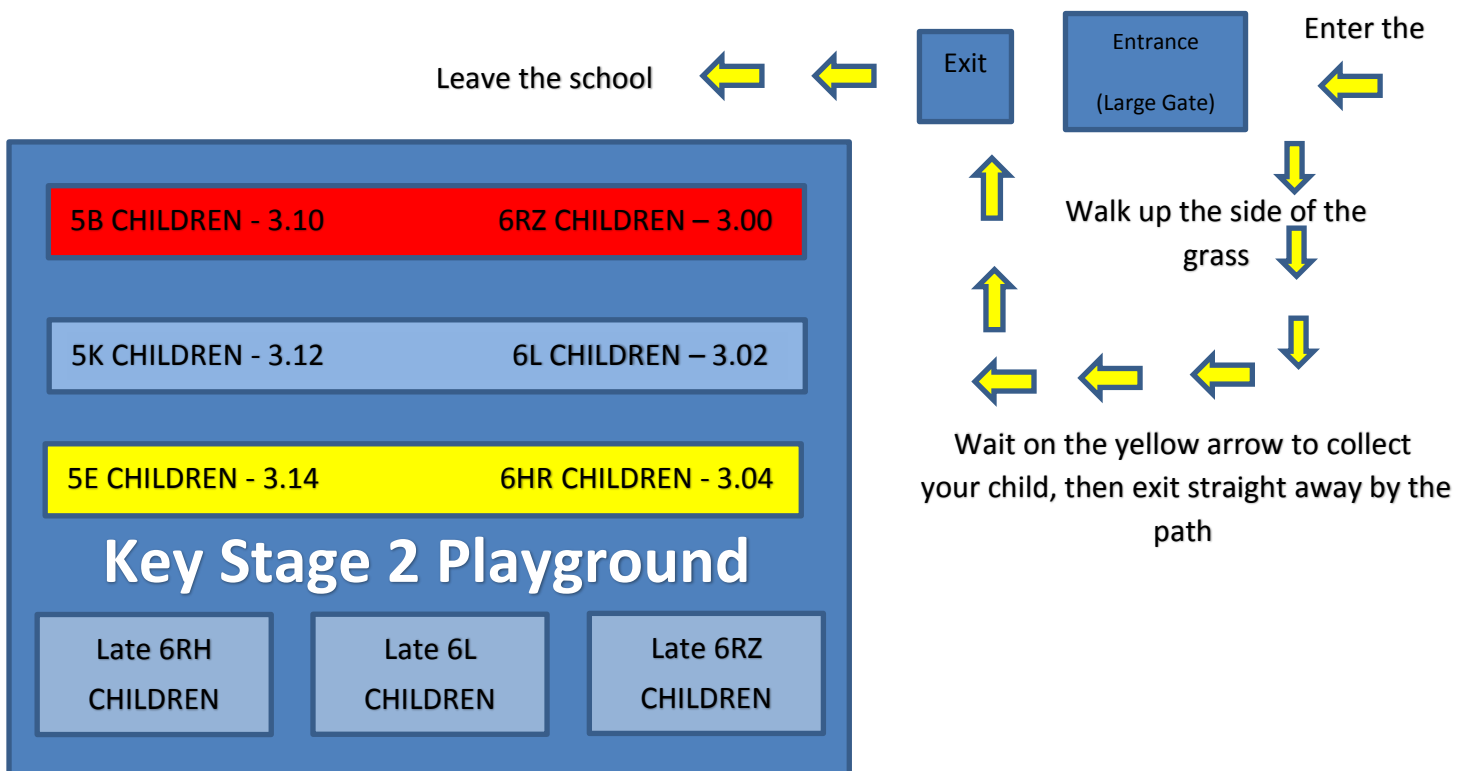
Leave the school

Exit

Entrance

(Large Gate)

Enter the

Walk up the side of the grass

Wait on the yellow arrow to collect your child, then exit straight away by the path

5B CHILDREN - 3.10 6RZ CHILDREN – 3.00

5K CHILDREN - 3.12 6L CHILDREN – 3.02

5E CHILDREN - 3.14 6HR CHILDREN - 3.04

Key Stage 2 Playground

Late 6RH CHILDREN

Late 6L CHILDREN

Late 6RZ CHILDREN